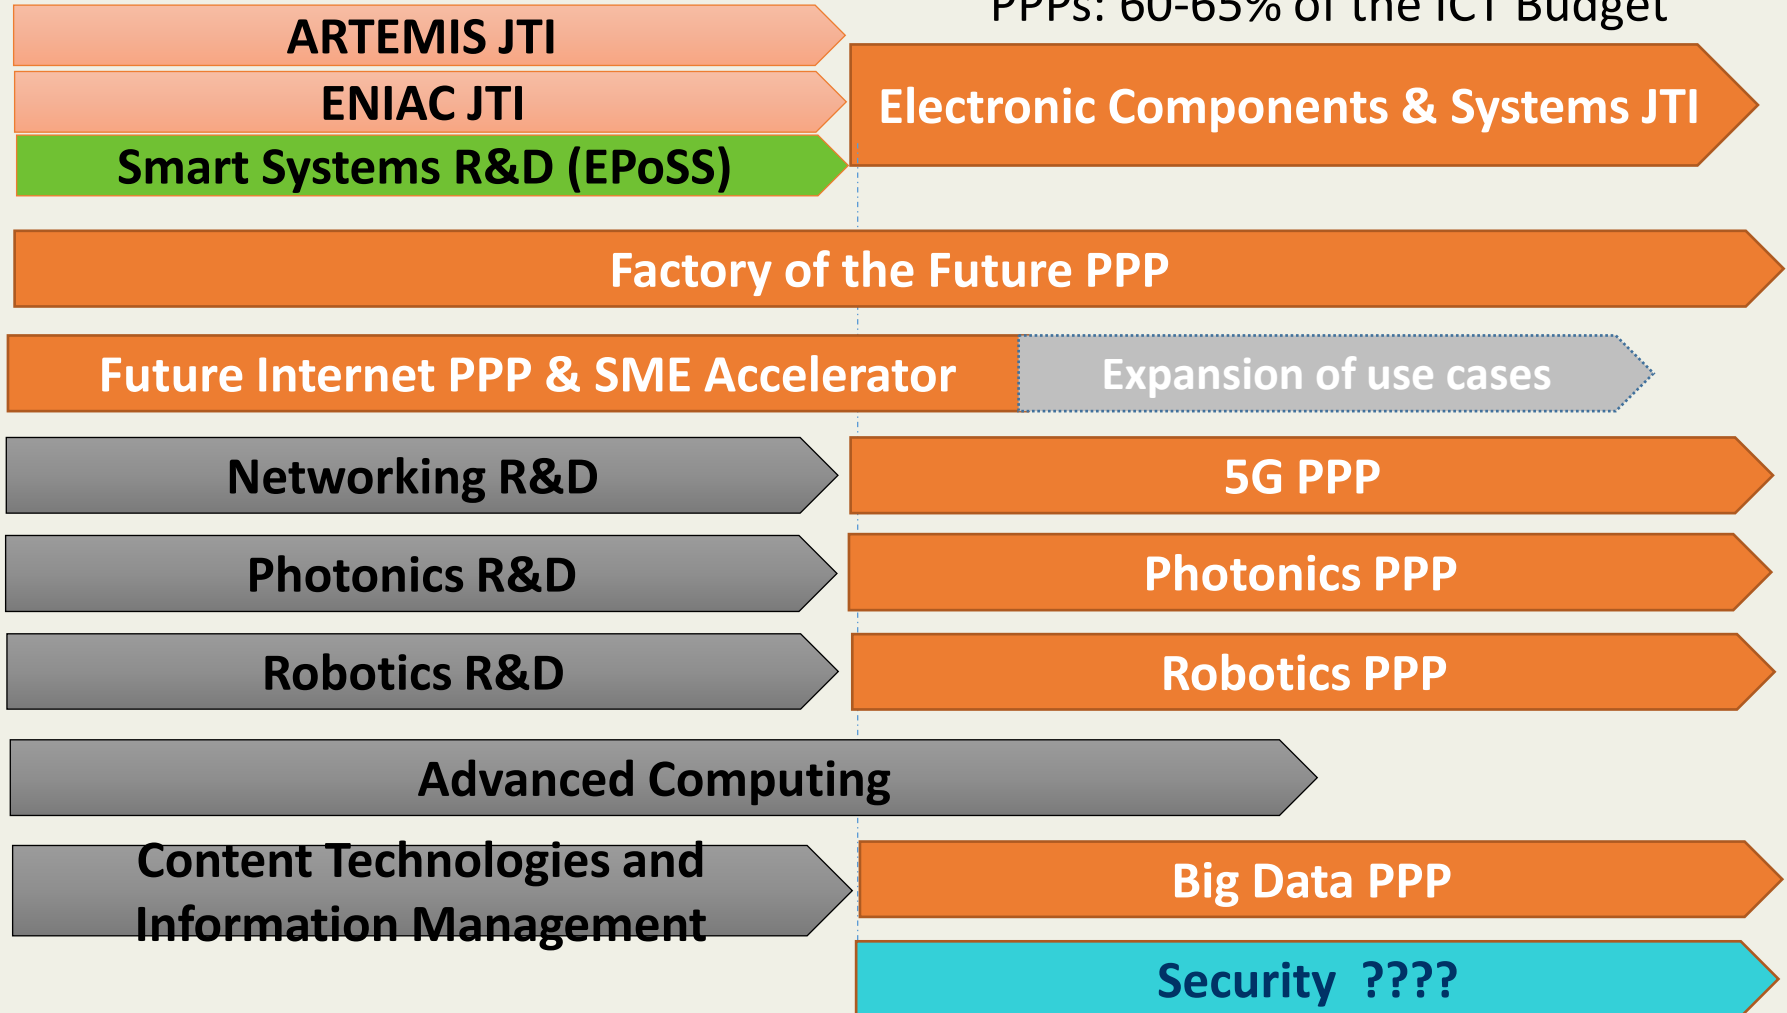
PPPs: 60-65% of the ICT Budget

ARTEMIS JTI

ENIAC JTI

Smart Systems R&D (EPoSS)

Electronic Components & Systems JTI

Factory of the Future PPP

Future Internet PPP & SME Accelerator

Expansion of use cases

Networking R&D

5G PPP

Photonics R&D

Photonics PPP

Robotics R&D

Robotics PPP

Advanced Computing

Content Technologies and Information Management

Big Data PPP

Security ????